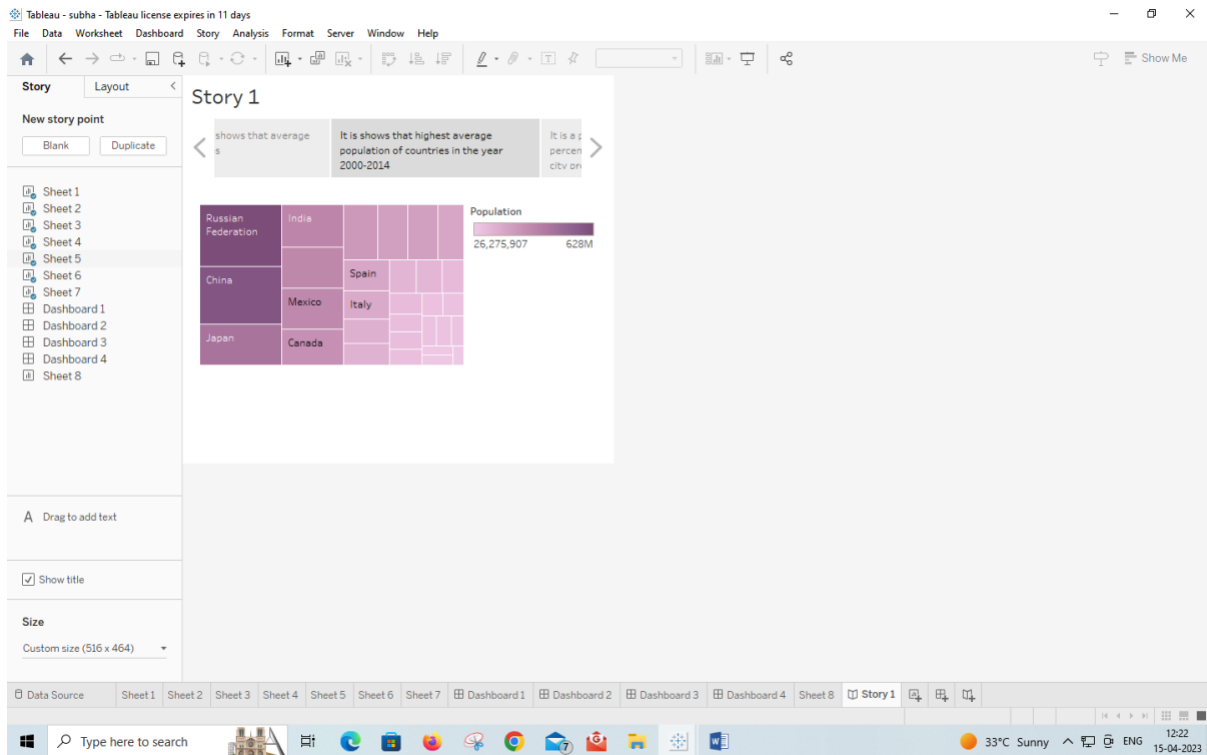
Tableau - subha - Tableau license expires in 11 days

File Data Worksheet Dashboard Story Analysis Format Server Window Help

Show Me

Story Layout

New story point

Blank Duplicate

Sheet 1
Sheet 2
Sheet 3
Sheet 4
Sheet 5
Sheet 6
Sheet 7
Dashboard 1
Dashboard 2
Dashboard 3
Dashboard 4
Sheet 8

Story 1

shows that average s

It is shows that highest average population of countries in the year 2000-2014

It is a p percen city or

Russian Federation
India
China
Spain
Mexico
Italy
Japan
Canada

Population
26,275,907 628M

A Drag to add text

Show title

Size

Custom size (516 x 464)

Data Source Sheet 1 Sheet 2 Sheet 3 Sheet 4 Sheet 5 Sheet 6 Sheet 7 Dashboard 1 Dashboard 2 Dashboard 3 Dashboard 4 Sheet 8 Story 1

Type here to search

33°C Sunny ENG 12:22 15-04-2023